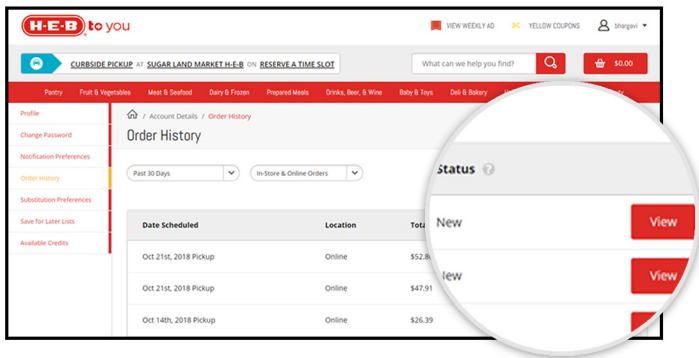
H-E-B to you

VIEW WEEKLY AD YELLOW COUPONS bhargavi

CURBSIDE PICKUP AT SUGAR LAND MARKET H-E-B ON RESERVE A TIME SLOT

What can we help you find?

$0.00

Pantry Fruit & Vegetables Meat & Seafood Dairy & Frozen Prepared Meals Drinks, Beer, & Wine Baby & Toys Deli & Bakery

Profile
Change Password
Notification Preferences
Order History
Substitution Preferences
Save for Later Lists
Available Credits

/ Account Details / Order History

Order History

Past 30 Days

In-Store & Online Orders

| Date Scheduled | Location | Tota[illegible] |
|---|---|---|
| Oct 21st, 2018 Pickup | Online | $52.8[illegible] |
| Oct 21st, 2018 Pickup | Online | $47.91 |
| Oct 14th, 2018 Pickup | Online | $26.39 |

Status

New View

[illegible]ew View